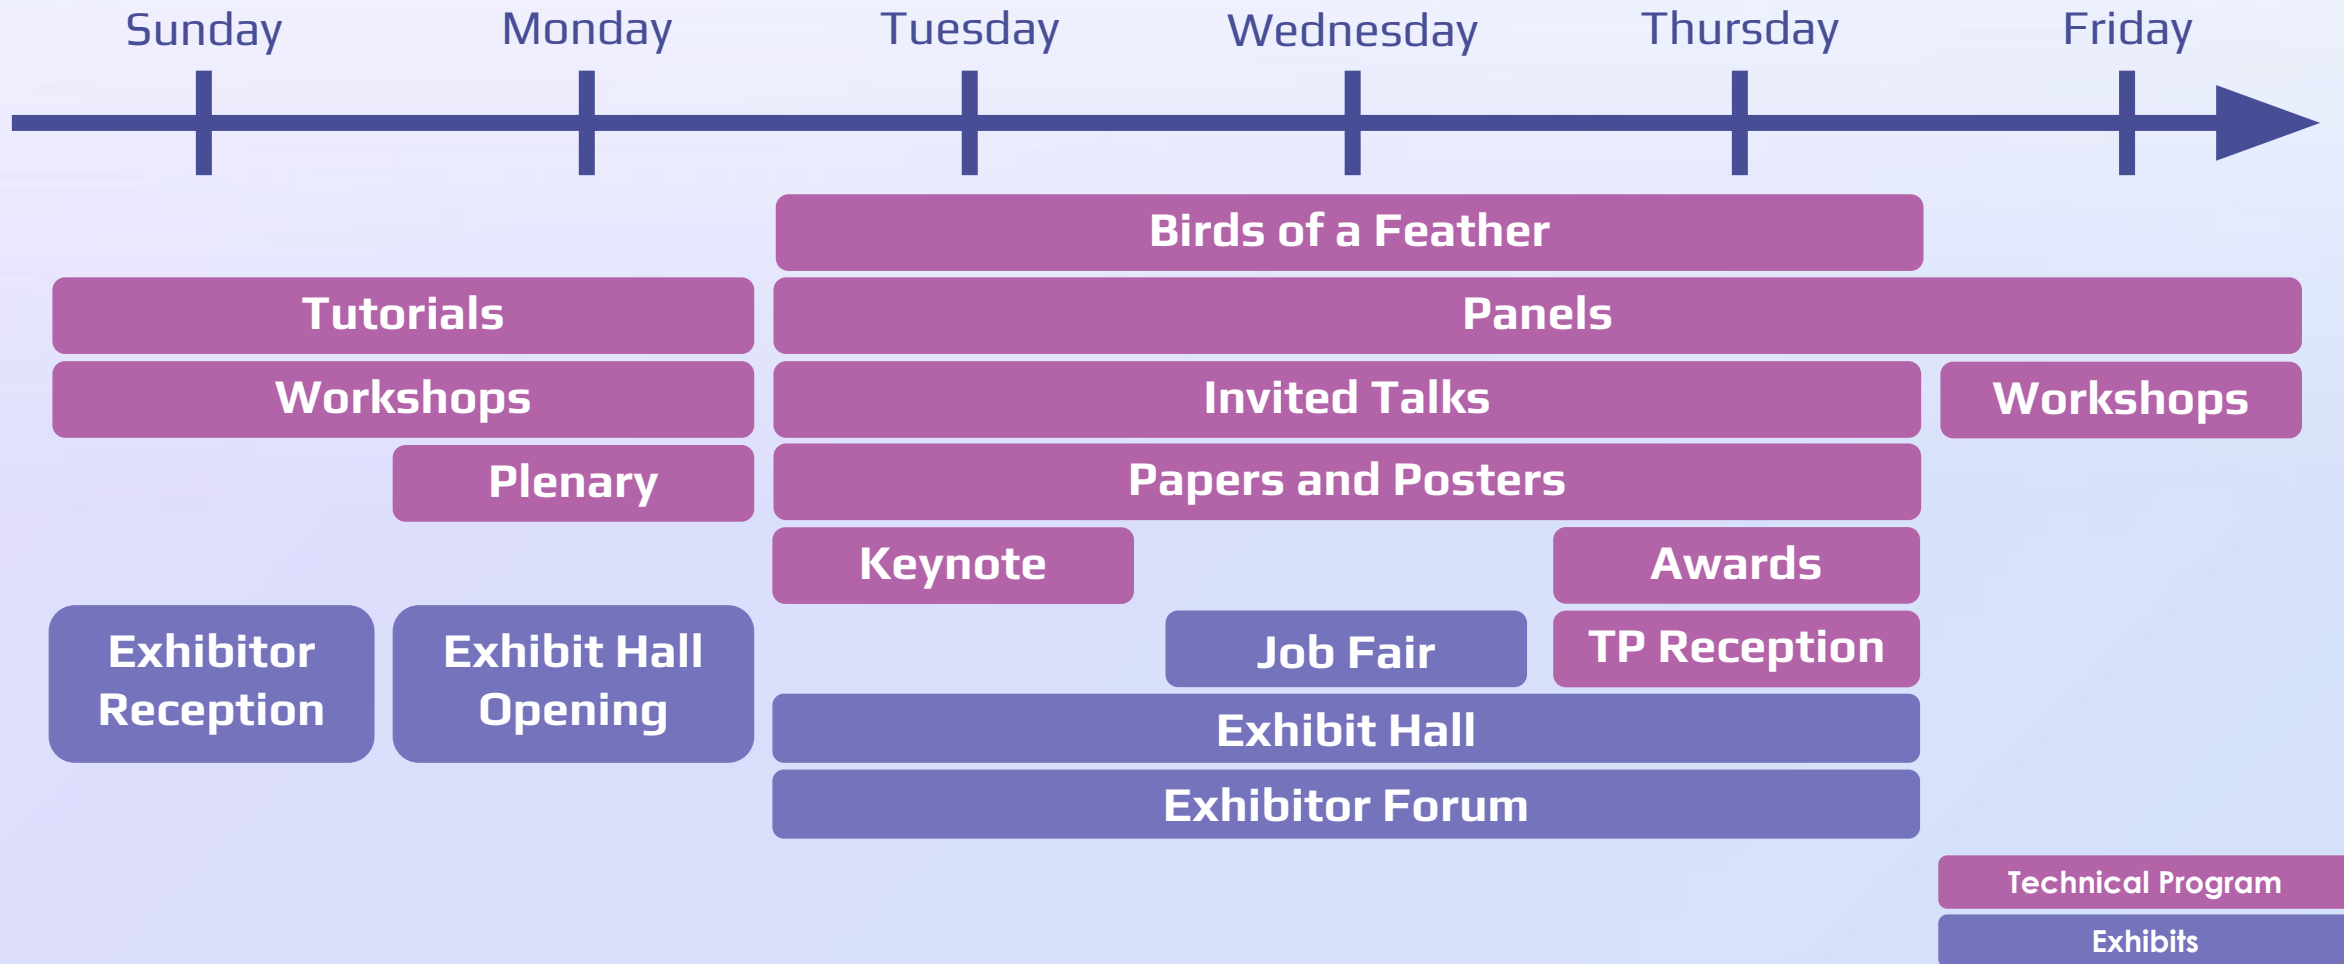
Sunday Monday Tuesday Wednesday Thursday Friday

Birds of a Feather

Tutorials

Panels

Workshops

Invited Talks

Workshops

Plenary

Papers and Posters

Keynote

Awards

Exhibitor Reception

Exhibit Hall Opening

Job Fair

TP Reception

Exhibit Hall

Exhibitor Forum

Technical Program

Exhibits